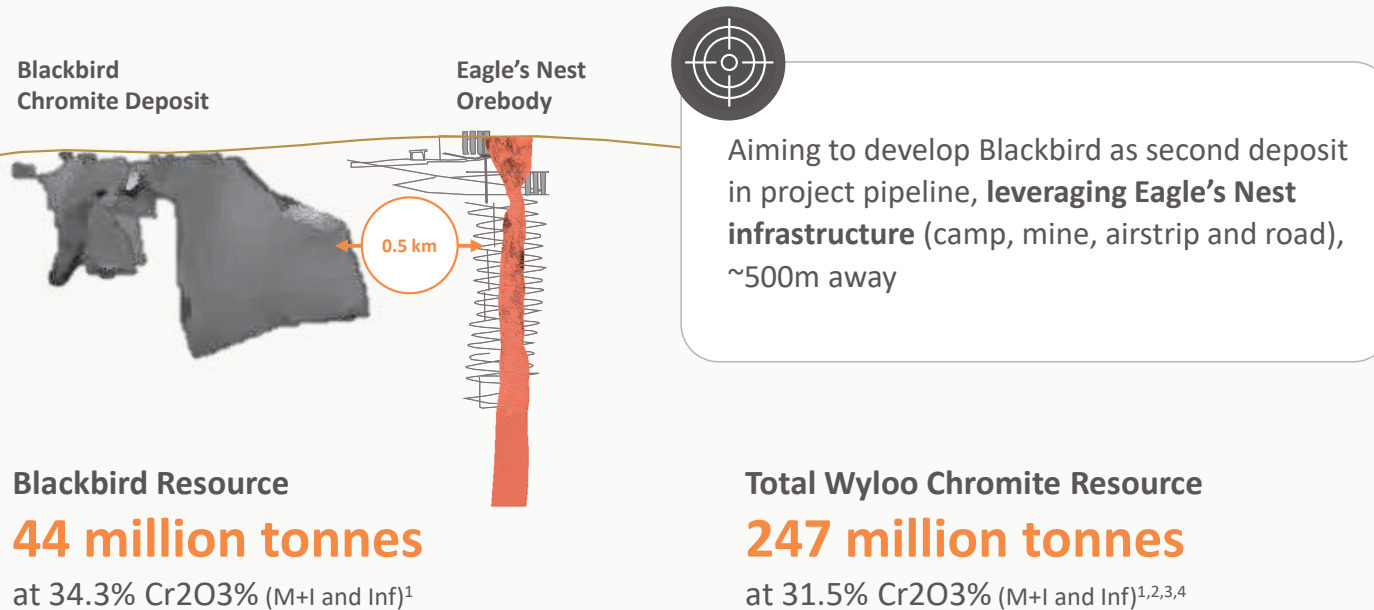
Blackbird Chromite Deposit

Eagle's Nest Orebody

0.5 km

Aiming to develop Blackbird as second deposit in project pipeline, **leveraging Eagle's Nest infrastructure** (camp, mine, airstrip and road), ~500m away

Blackbird Resource

44 million tonnes

at 34.3% Cr2O3% (M+I and Inf)$^1$

Total Wyloo Chromite Resource

247 million tonnes

at 31.5% Cr2O3% (M+I and Inf)$^{1,2,3,4}$